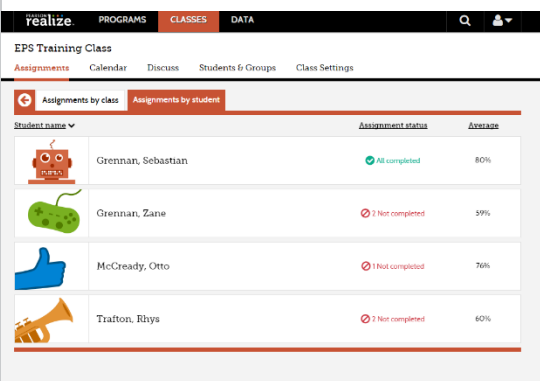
PEARSON realize. PROGRAMS CLASSES DATA

EPS Training Class

Assignments Calendar Discuss Students & Groups Class Settings

Assignments by class Assignments by student

| Student name | Assignment status | Average |
|---|---|---|
| Grennan, Sebastian | All completed | 80% |
| Grennan, Zane | 2 Not completed | 59% |
| McCready, Otto | 1 Not completed | 76% |
| Trafton, Rhys | 2 Not completed | 60% |